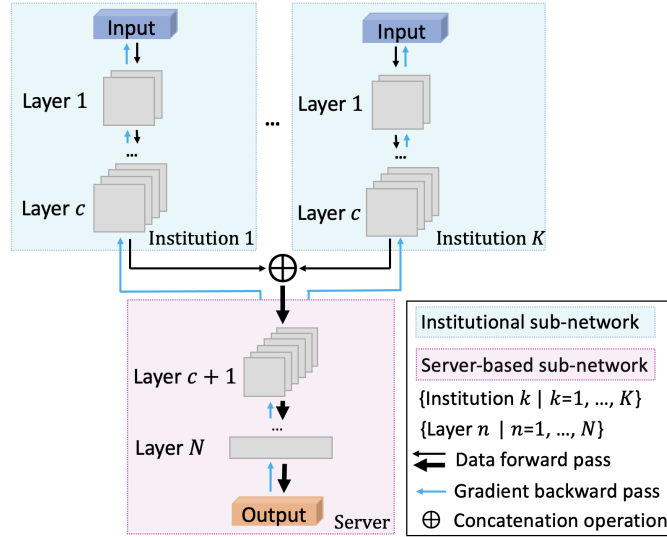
Input

Layer 1

...

Layer $c$

Institution 1

...

Input

Layer 1

...

Layer $c$

Institution $K$

$\oplus$

Layer $c+1$

...

Layer $N$

Output

Server

Institutional sub-network

Server-based sub-network

{Institution $k$ | $k$=1, ..., $K$}

{Layer $n$ | $n$=1, ..., $N$}

Data forward pass

Gradient backward pass

$\oplus$ Concatenation operation